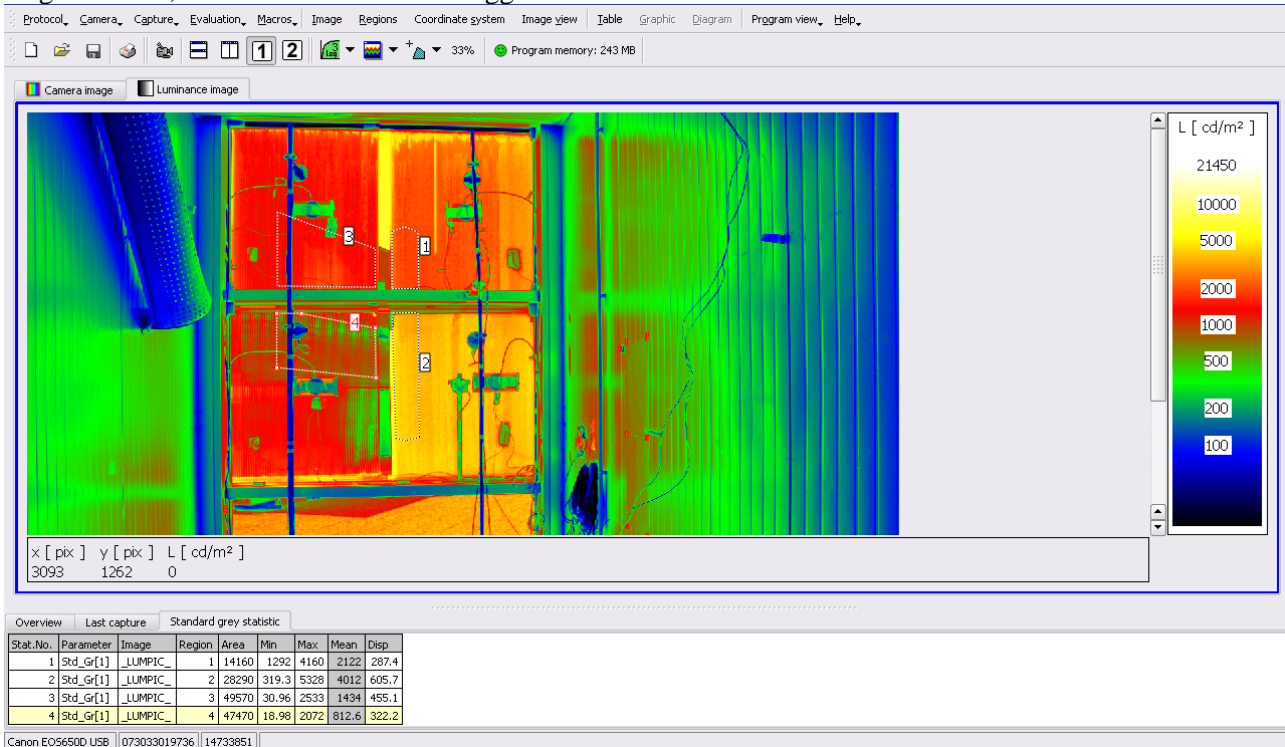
Protocol Camera Capture Evaluation Macros Image Regions Coordinate system Image view Table Graphic Diagram Program view Help

1 2 33% Program memory: 243 MB

Camera image Luminance image

3 1 4 2

L [ cd/m² ]
21450
10000
5000
2000
1000
500
200
100

x [ pix ] y [ pix ] L [ cd/m² ]
3093 1262 0

Overview Last capture Standard grey statistic

| Stat.No. | Parameter | Image | Region | Area | Min | Max | Mean | Disp |
|---|---|---|---|---|---|---|---|---|
| 1 | Std_Gr[1] | _LUMPIC_ | 1 | 14160 | 1292 | 4160 | 2122 | 287.4 |
| 2 | Std_Gr[1] | _LUMPIC_ | 2 | 28290 | 319.3 | 5328 | 4012 | 605.7 |
| 3 | Std_Gr[1] | _LUMPIC_ | 3 | 49570 | 30.96 | 2533 | 1434 | 455.1 |
| 4 | Std_Gr[1] | _LUMPIC_ | 4 | 47470 | 18.98 | 2072 | 812.6 | 322.2 |

Canon EOS650D USB 073033019736 14733851